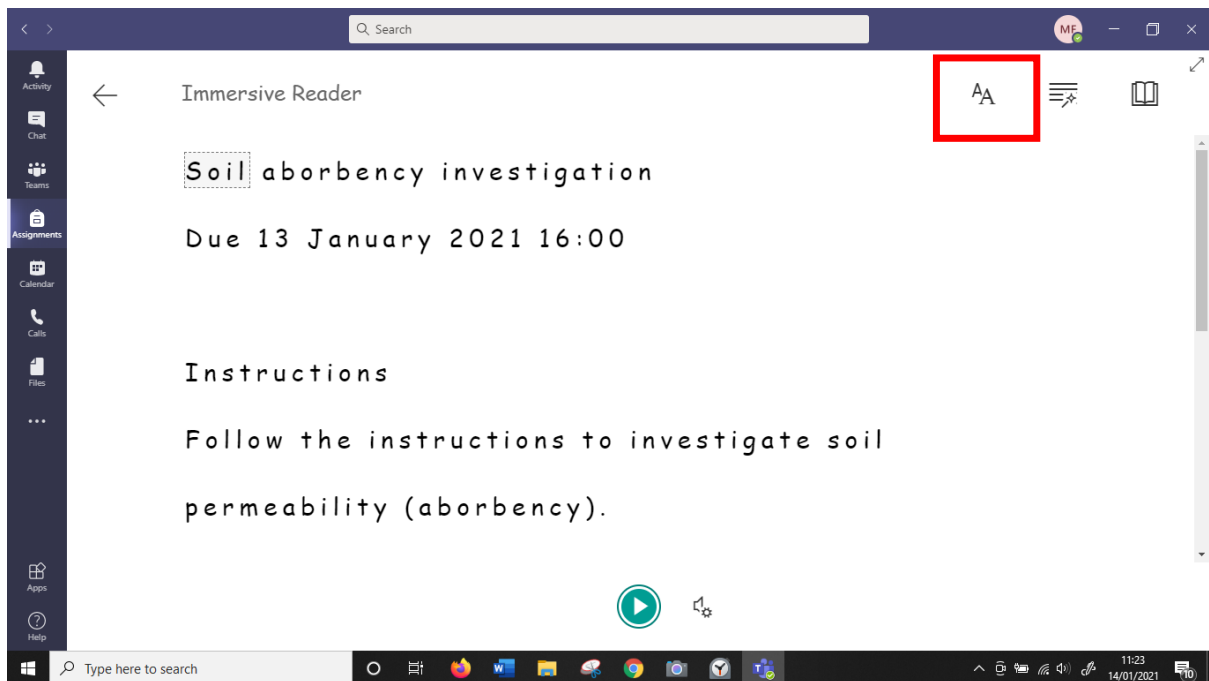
Search

MF

Activity

Chat

Teams

Assignments

Calendar

Calls

Files

...

Apps

Help

Immersive Reader

AA

Soil aborbency investigation

Due 13 January 2021 16:00

Instructions

Follow the instructions to investigate soil permeability (aborbency).

Type here to search

11:23
14/01/2021

10